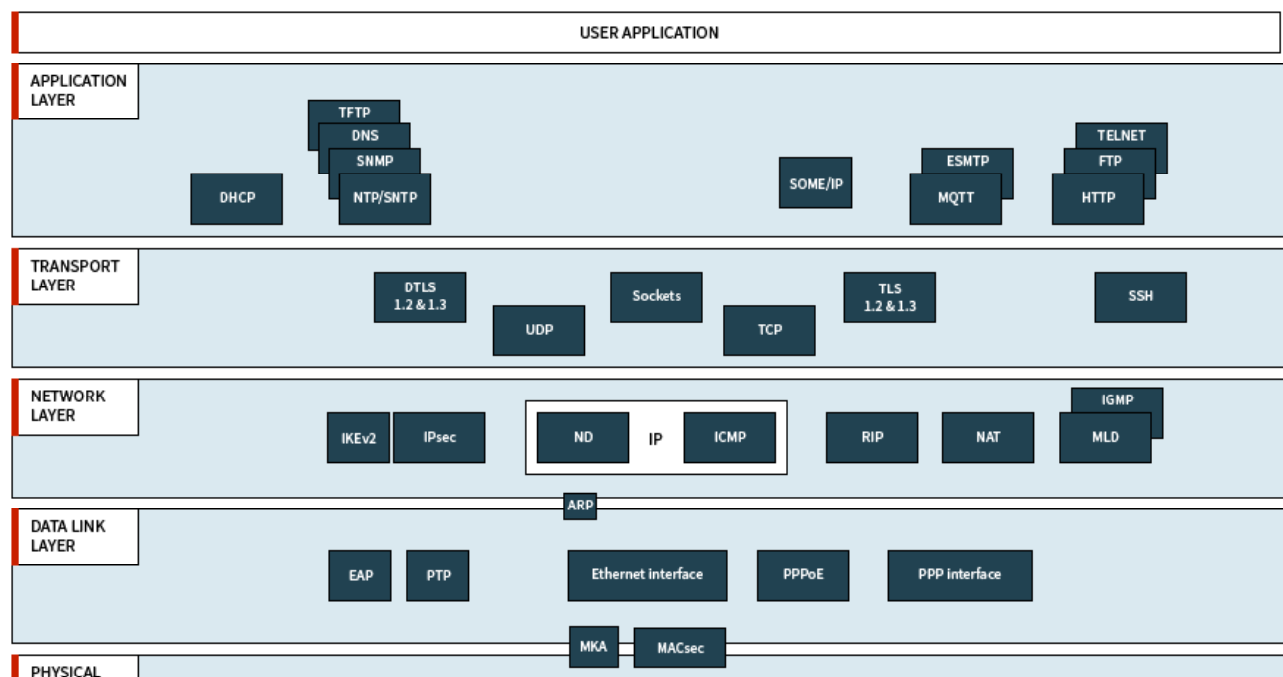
USER APPLICATION

APPLICATION LAYER

TFTP
DNS
SNMP
NTP/SNTP
DHCP
SOME/IP
ESMTP
MQTT
TELNET
FTP
HTTP

TRANSPORT LAYER

DTLS 1.2 & 1.3
UDP
Sockets
TCP
TLS 1.2 & 1.3
SSH

NETWORK LAYER

IKEv2
IPsec
ND
IP
ICMP
RIP
NAT
IGMP
MLD
ARP

DATA LINK LAYER

EAP
PTP
Ethernet interface
PPPoE
PPP interface
MKA
MACsec

PHYSICAL